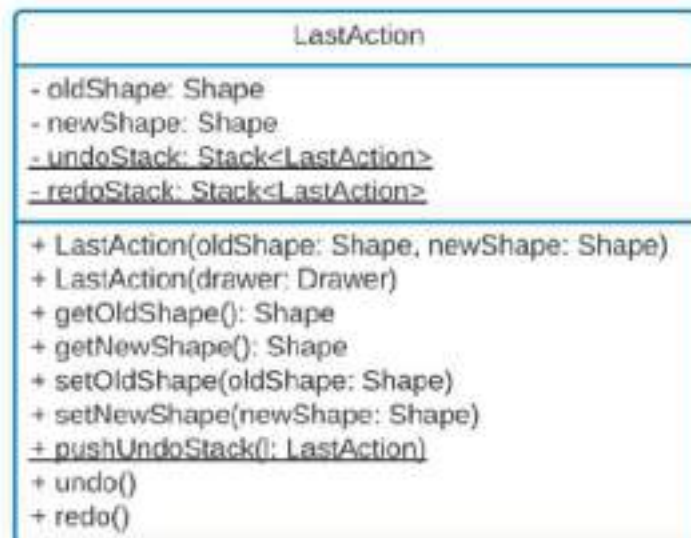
LastAction

- oldShape: Shape
- newShape: Shape
- undoStack: Stack<LastAction>
- redoStack: Stack<LastAction>

+ LastAction(oldShape: Shape, newShape: Shape)
+ LastAction(drawer: Drawer)
+ getOldShape(): Shape
+ getNewShape(): Shape
+ setOldShape(oldShape: Shape)
+ setNewShape(newShape: Shape)
+ pushUndoStack(l: LastAction)
+ undo()
+ redo()